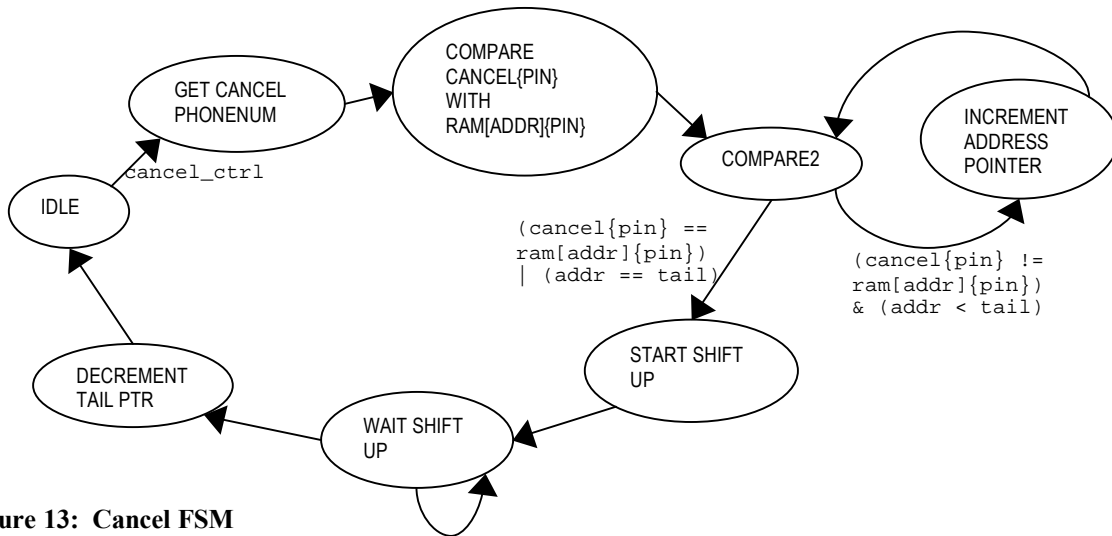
GET CANCEL PHONENUM

COMPARE CANCEL{PIN} WITH RAM[ADDR]{PIN}

INCREMENT ADDRESS POINTER

COMPARE2

cancel_ctrl

IDLE

(cancel{pin} == ram[addr]{pin}) | (addr == tail)

(cancel{pin} != ram[addr]{pin}) & (addr < tail)

START SHIFT UP

DECREMENT TAIL PTR

WAIT SHIFT UP

ure 13: Cancel FSM